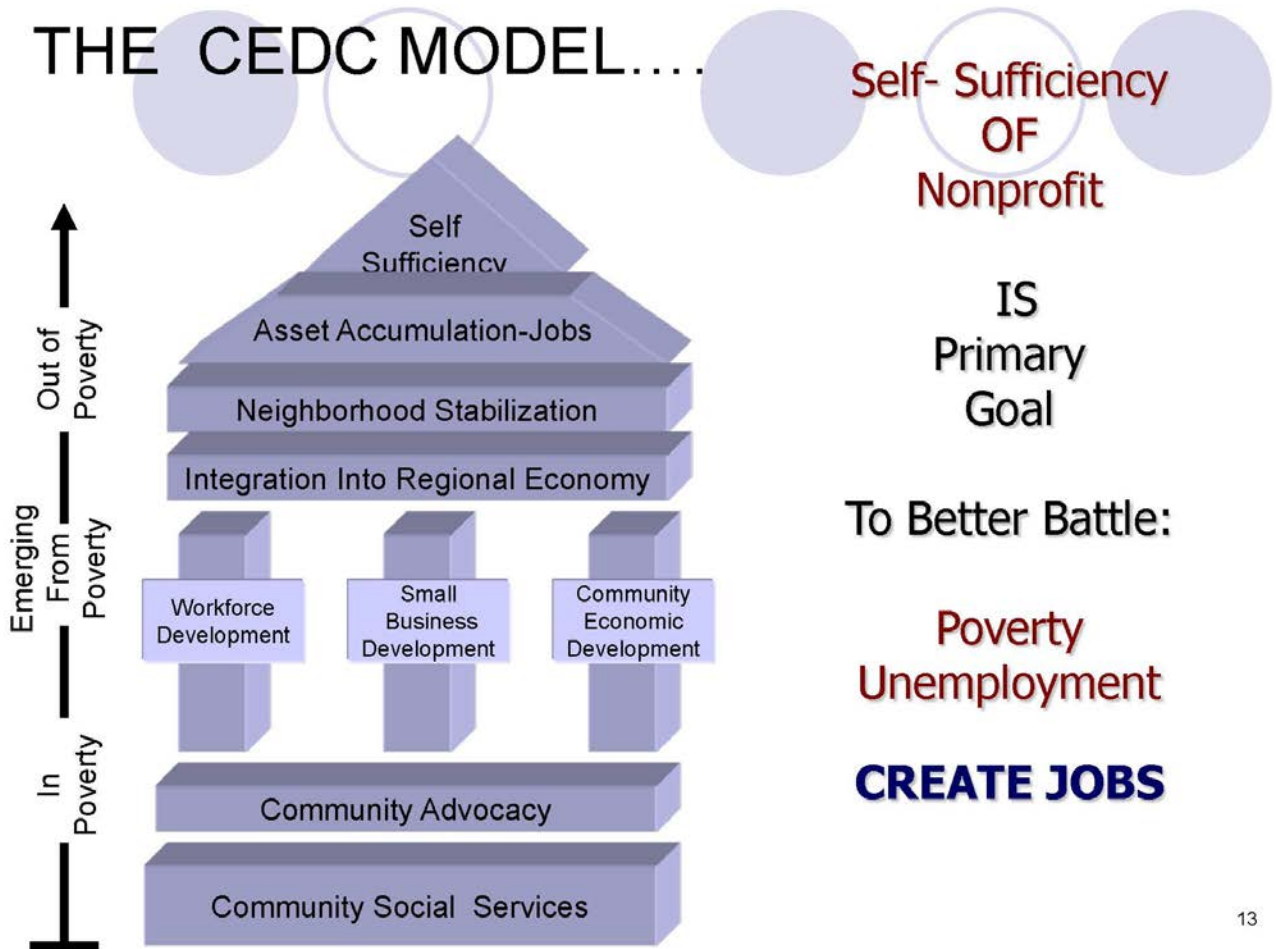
THE CEDC MODEL….

Out of Poverty

Emerging From Poverty

In Poverty

Self Sufficiency

Asset Accumulation-Jobs

Neighborhood Stabilization

Integration Into Regional Economy

Workforce Development

Small Business Development

Community Economic Development

Community Advocacy

Community Social Services

Self- Sufficiency OF Nonprofit

IS Primary Goal

To Better Battle:

Poverty Unemployment

CREATE JOBS

13